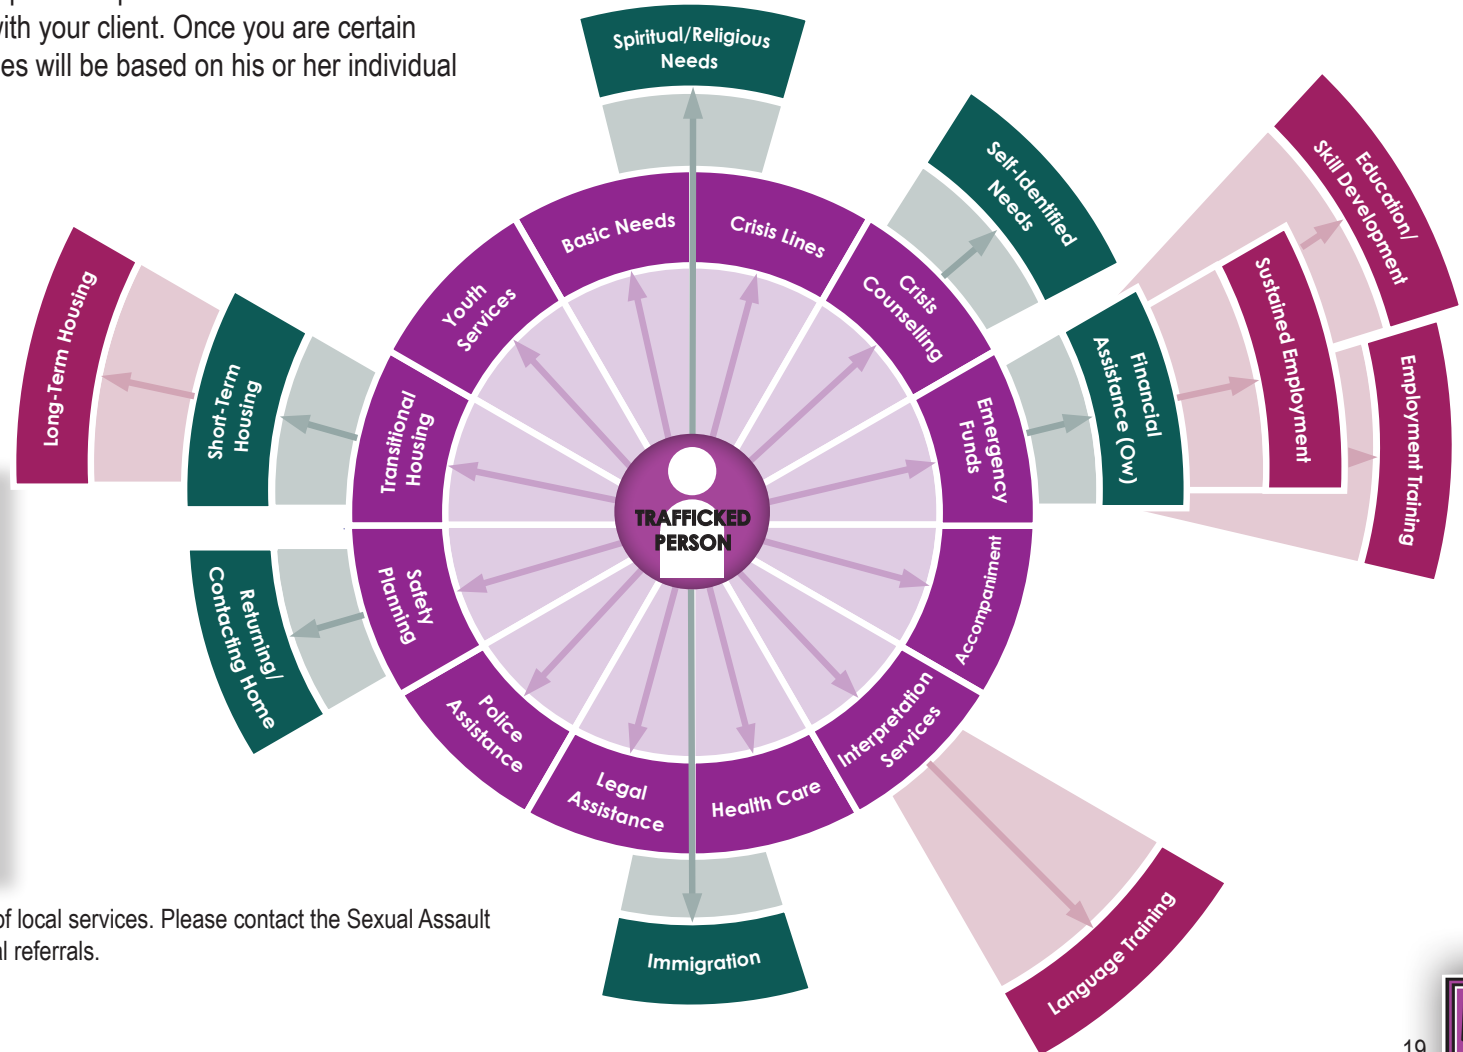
vith your client. Once you are certain es will be based on his or her individual

Spiritual/Religious Needs

Self-Identified Needs

Education/ Skill Development

Long-Term Housing

Short-Term Housing

Basic Needs

Crisis Lines

Youth Services

Crisis Counselling

Transitional Housing

Emergency Funds

Financial Assistance (Ow)

Sustained Employment

Employment Training

TRAFFICKED PERSON

Safety Planning

Accompaniment

Returning/ Contacting Home

Police Assistance

Interpretation Services

Legal Assistance

Health Care

Language Training

Immigration

of local services. Please contact the Sexual Assault l referrals.

19